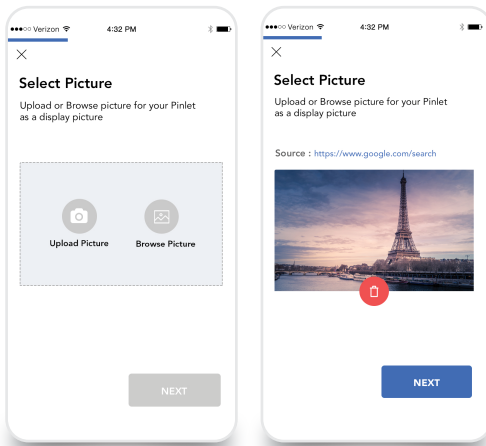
●●●○○ Verizon 4:32 PM

Select Picture

Upload or Browse picture for your Pinlet as a display picture

Upload Picture

Browse Picture

NEXT

●●●○○ Verizon 4:32 PM

Select Picture

Upload or Browse picture for your Pinlet as a display picture

Source : https://www.google.com/search

NEXT